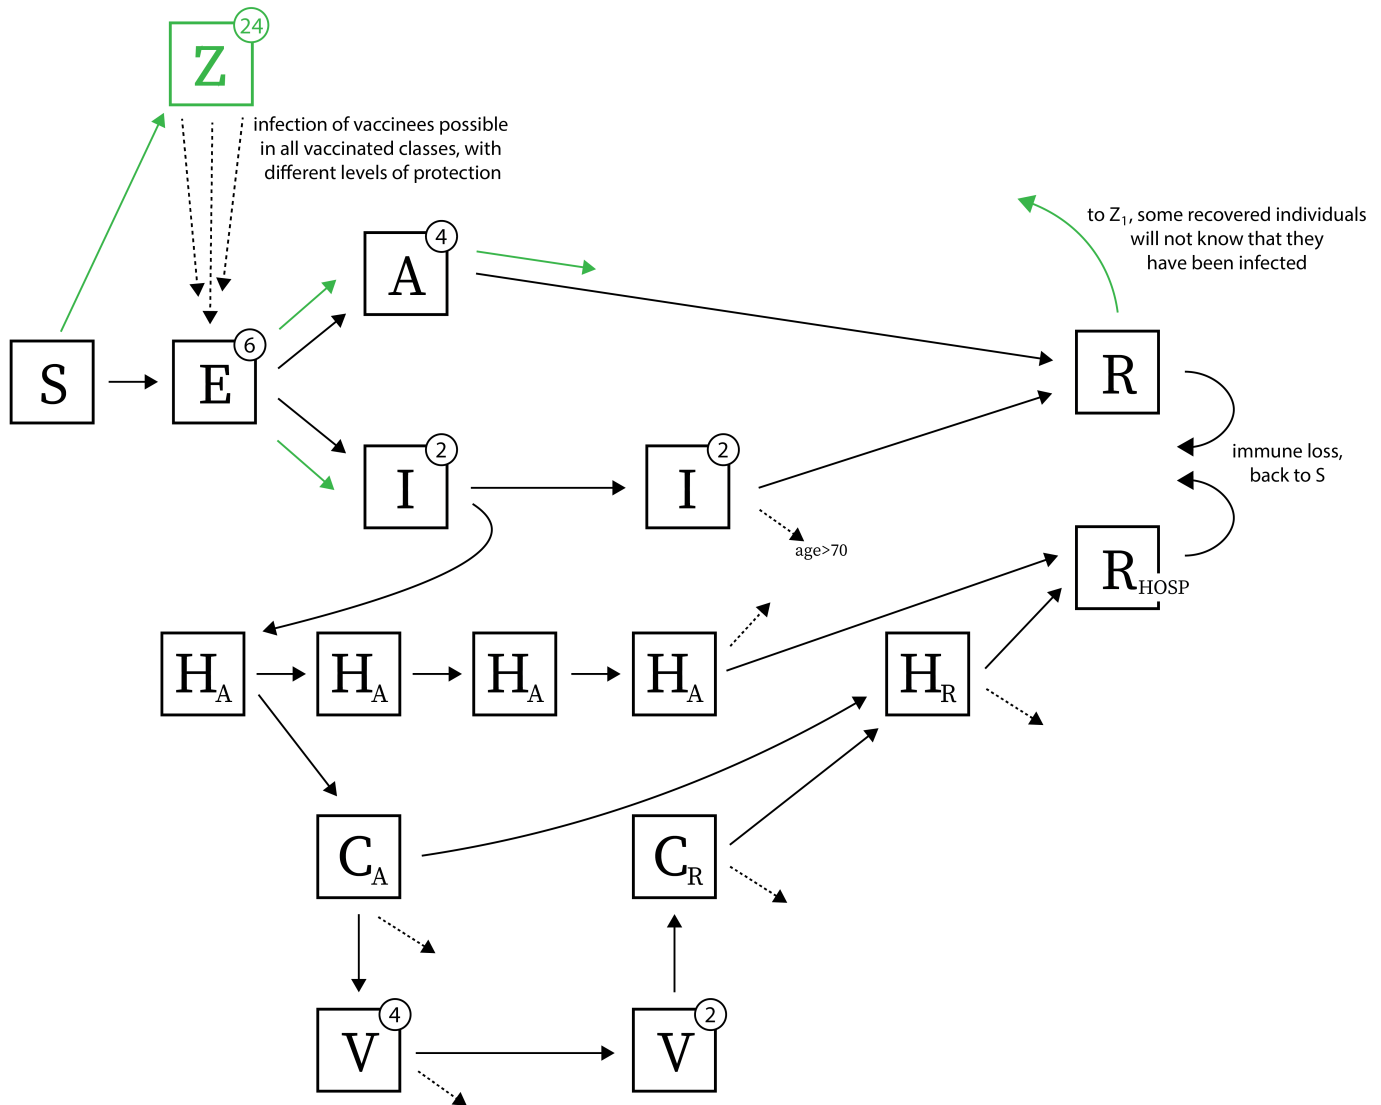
Z 24

infection of vaccinees possible in all vaccinated classes, with different levels of protection

A 4

to $Z_1$, some recovered individuals will not know that they have been infected

S

E 6

R

immune loss, back to S

I 2

I 2

age>70

$R_{HOSP}$

$H_A$

$H_A$

$H_A$

$H_A$

$H_R$

$C_A$

$C_R$

V 4

V 2